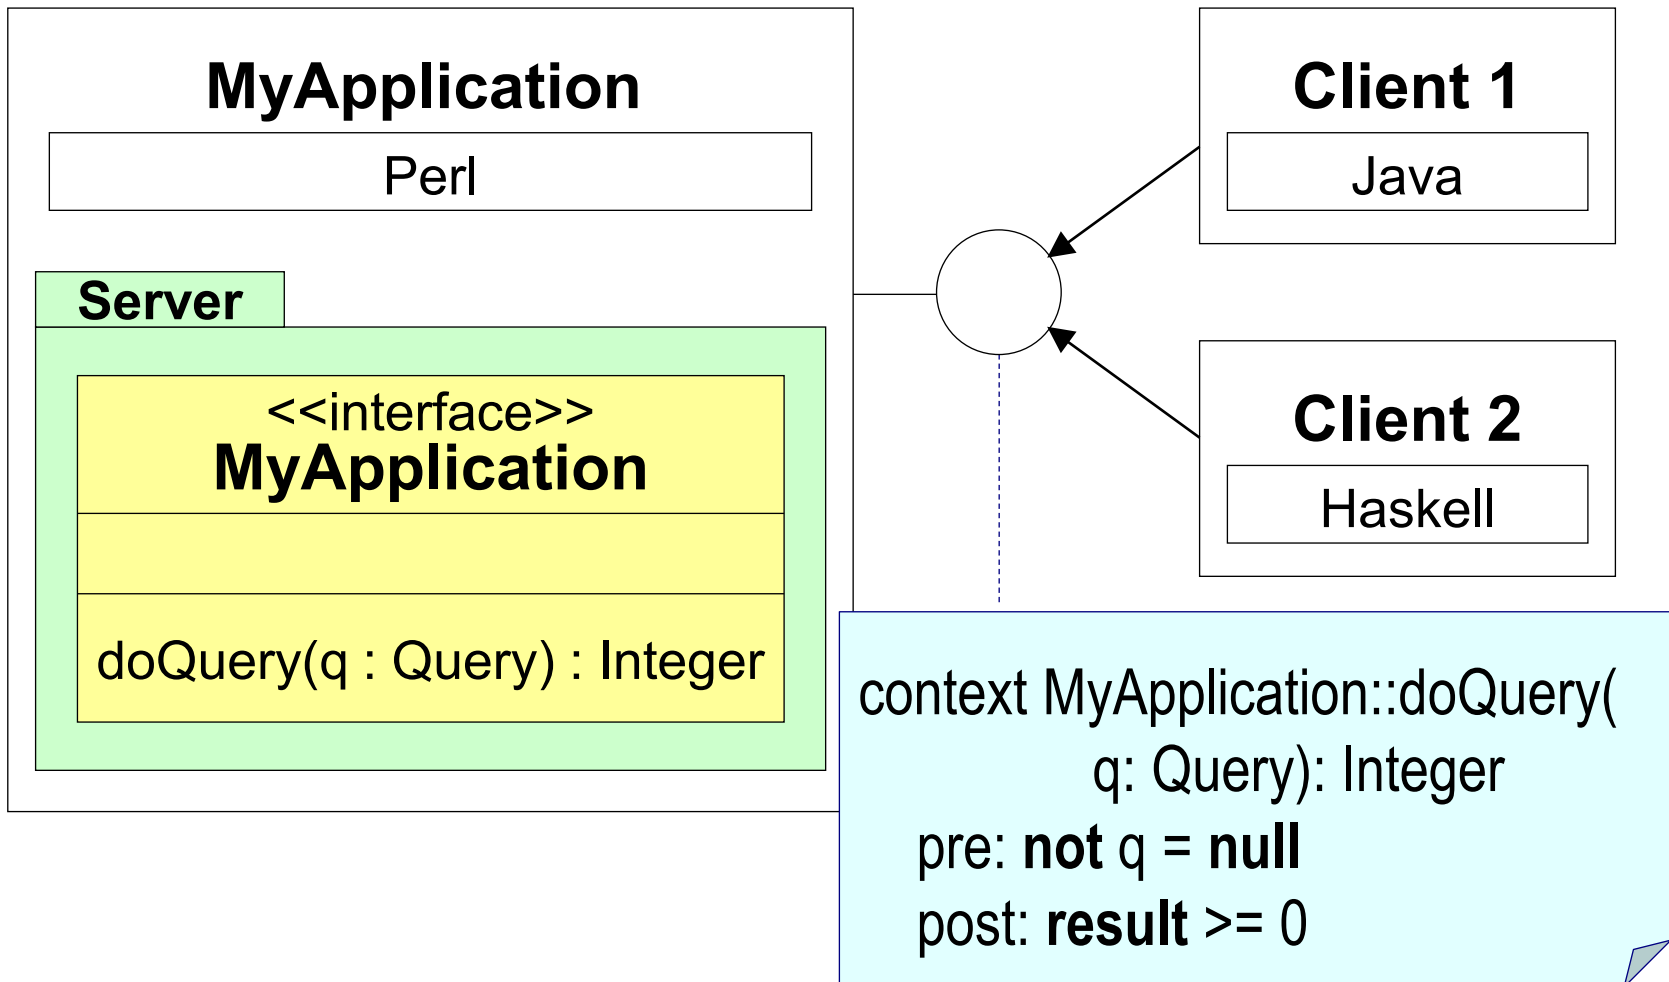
MyApplication

Perl

Server

<<interface>>
MyApplication

doQuery(q : Query) : Integer

Client 1

Java

Client 2

Haskell

context MyApplication::doQuery(
q: Query): Integer
pre: **not** q = **null**
post: **result** >= 0